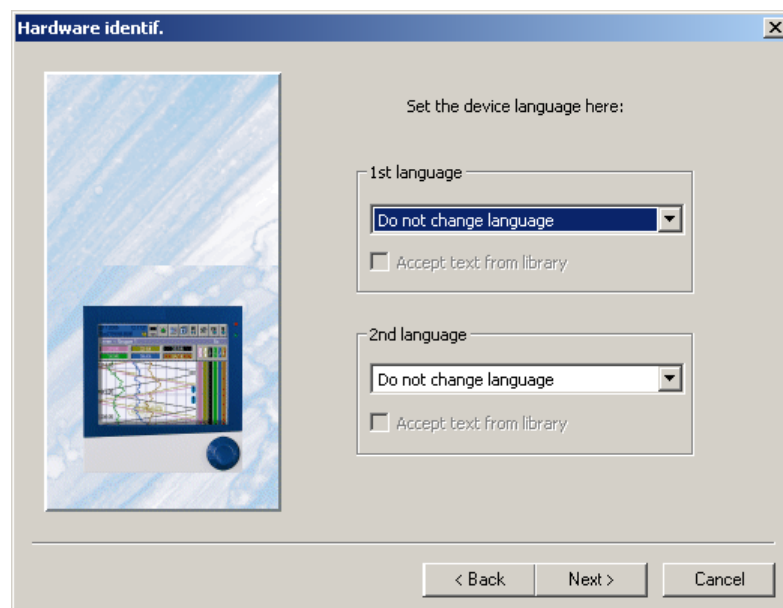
Hardware identif.

Set the device language here:

1st language

Do not change language

Accept text from library

2nd language

Do not change language

Accept text from library

< Back

Next >

Cancel